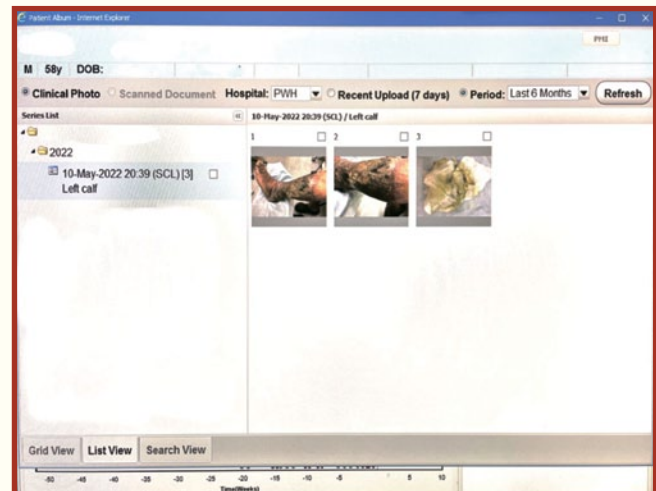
Patient Album - Internet Explorer

PHI

M 58y DOB:

Clinical Photo Scanned Document Hospital: PWH Recent Upload (7 days) Period: Last 6 Months Refresh

Series List

2022

10-May-2022 20:39 (SCL) [3] Left calf

10-May-2022 20:39 (SCL) / Left calf

1

2

3

Grid View List View Search View

-50 -45 -40 -35 -30 -25 -20 -15 -10 -5 0 5 10

Time(Weeks)